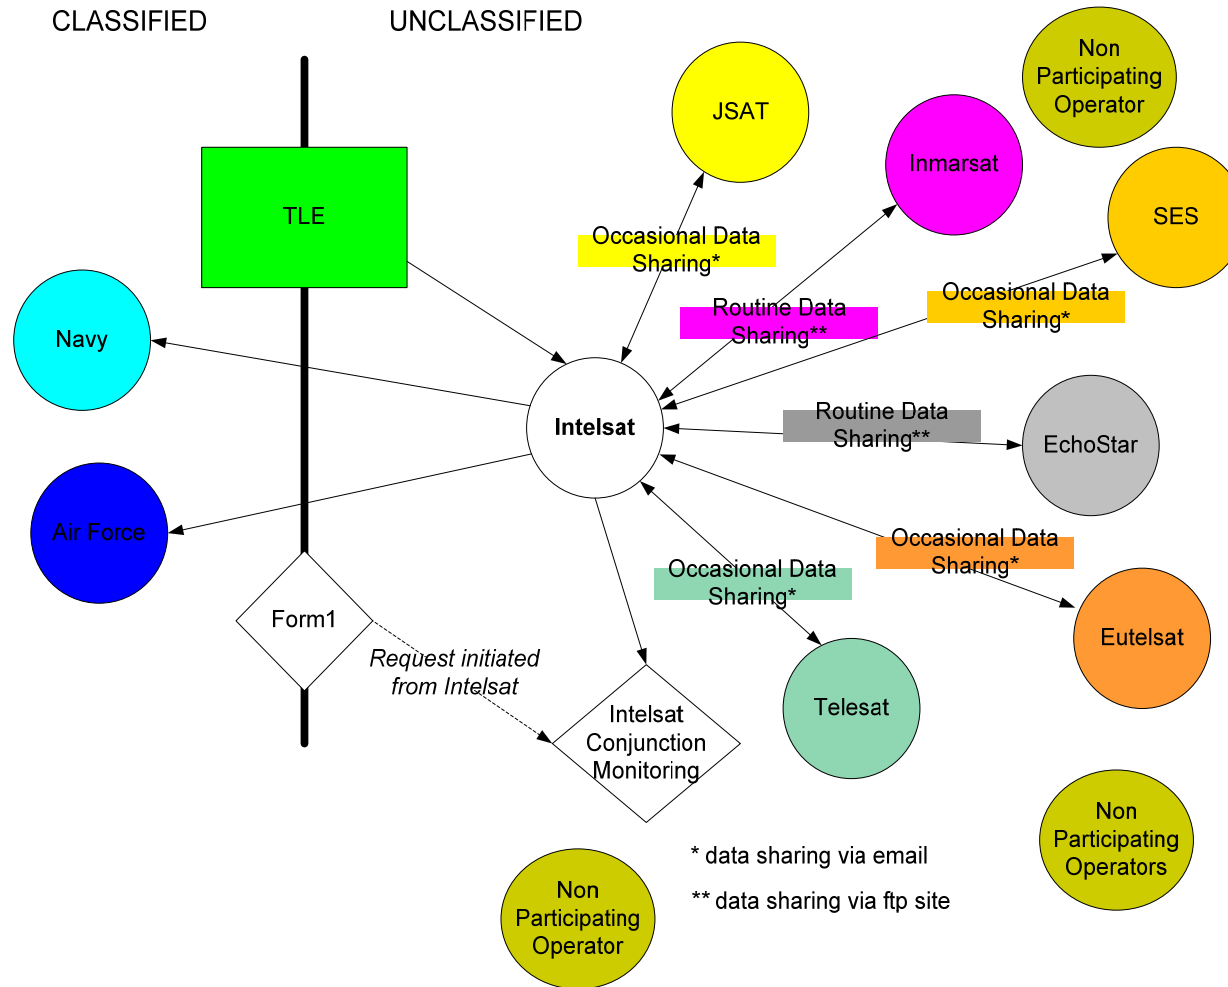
CLASSIFIED

UNCLASSIFIED

Non Participating Operator

JSAT

Inmarsat

SES

TLE

Occasional Data Sharing*

Routine Data Sharing**

Occasional Data Sharing*

Navy

Intelsat

Routine Data Sharing**

EchoStar

Air Force

Occasional Data Sharing*

Occasional Data Sharing*

Form1

Request initiated from Intelsat

Eutelsat

Intelsat Conjunction Monitoring

Telesat

Non Participating Operators

* data sharing via email

** data sharing via ftp site

Non Participating Operator